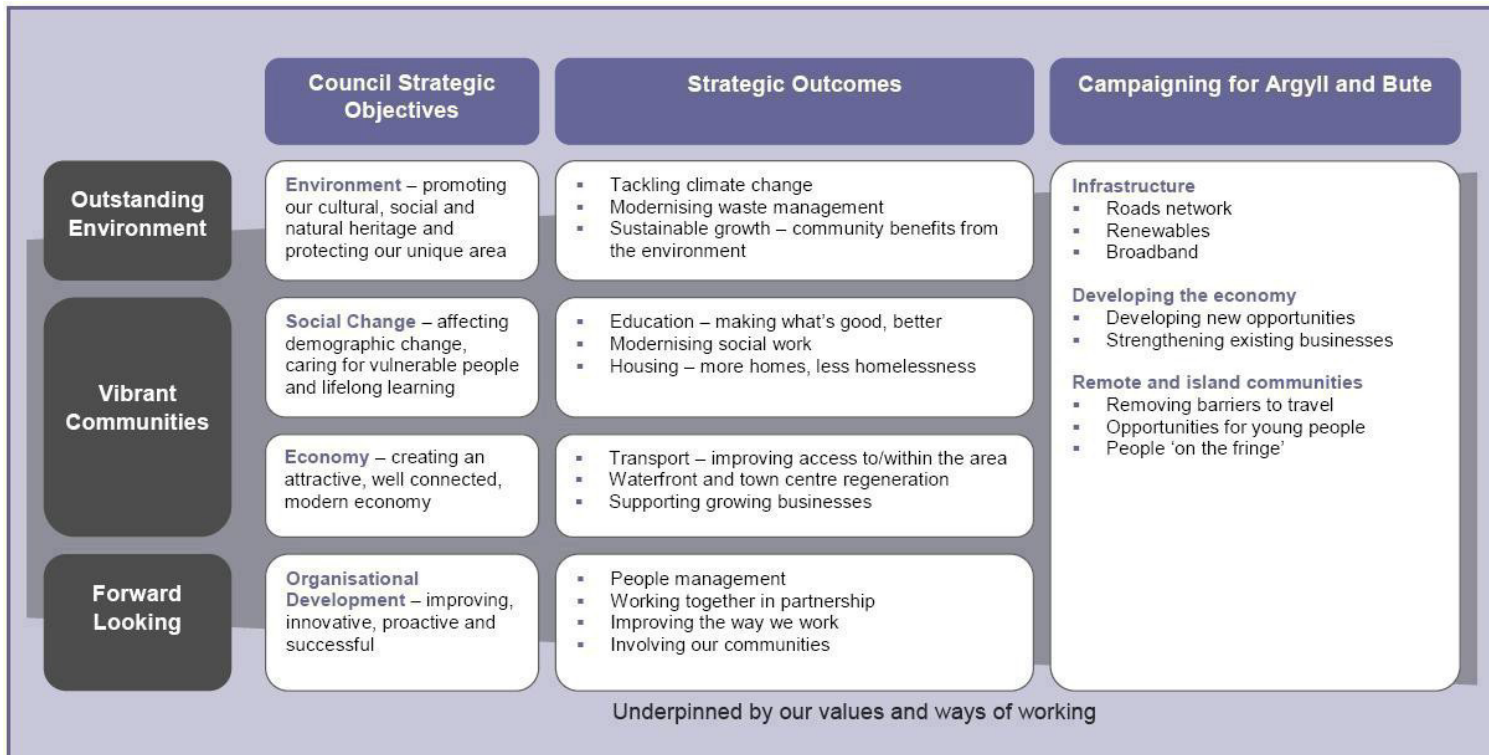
| | Council Strategic Objectives | Strategic Outcomes |
|---|---|---|
| Outstanding Environment | Environment – promoting our cultural, social and natural heritage and protecting our unique area | ▪ Tackling climate change ▪ Modernising waste management ▪ Sustainable growth – community benefits from the environment |
| Vibrant Communities | Social Change – affecting demographic change, caring for vulnerable people and lifelong learning | ▪ Education – making what's good, better ▪ Modernising social work ▪ Housing – more homes, less homelessness |
| | Economy – creating an attractive, well connected, modern economy | ▪ Transport – improving access to/within the area ▪ Waterfront and town centre regeneration ▪ Supporting growing businesses |
| Forward Looking | Organisational Development – improving, innovative, proactive and successful | ▪ People management ▪ Working together in partnership ▪ Improving the way we work ▪ Involving our communities |

Campaigning for Argyll and Bute

Infrastructure
▪ Roads network
▪ Renewables
▪ Broadband

Developing the economy
▪ Developing new opportunities
▪ Strengthening existing businesses

Remote and island communities
▪ Removing barriers to travel
▪ Opportunities for young people
▪ People 'on the fringe'

Underpinned by our values and ways of working